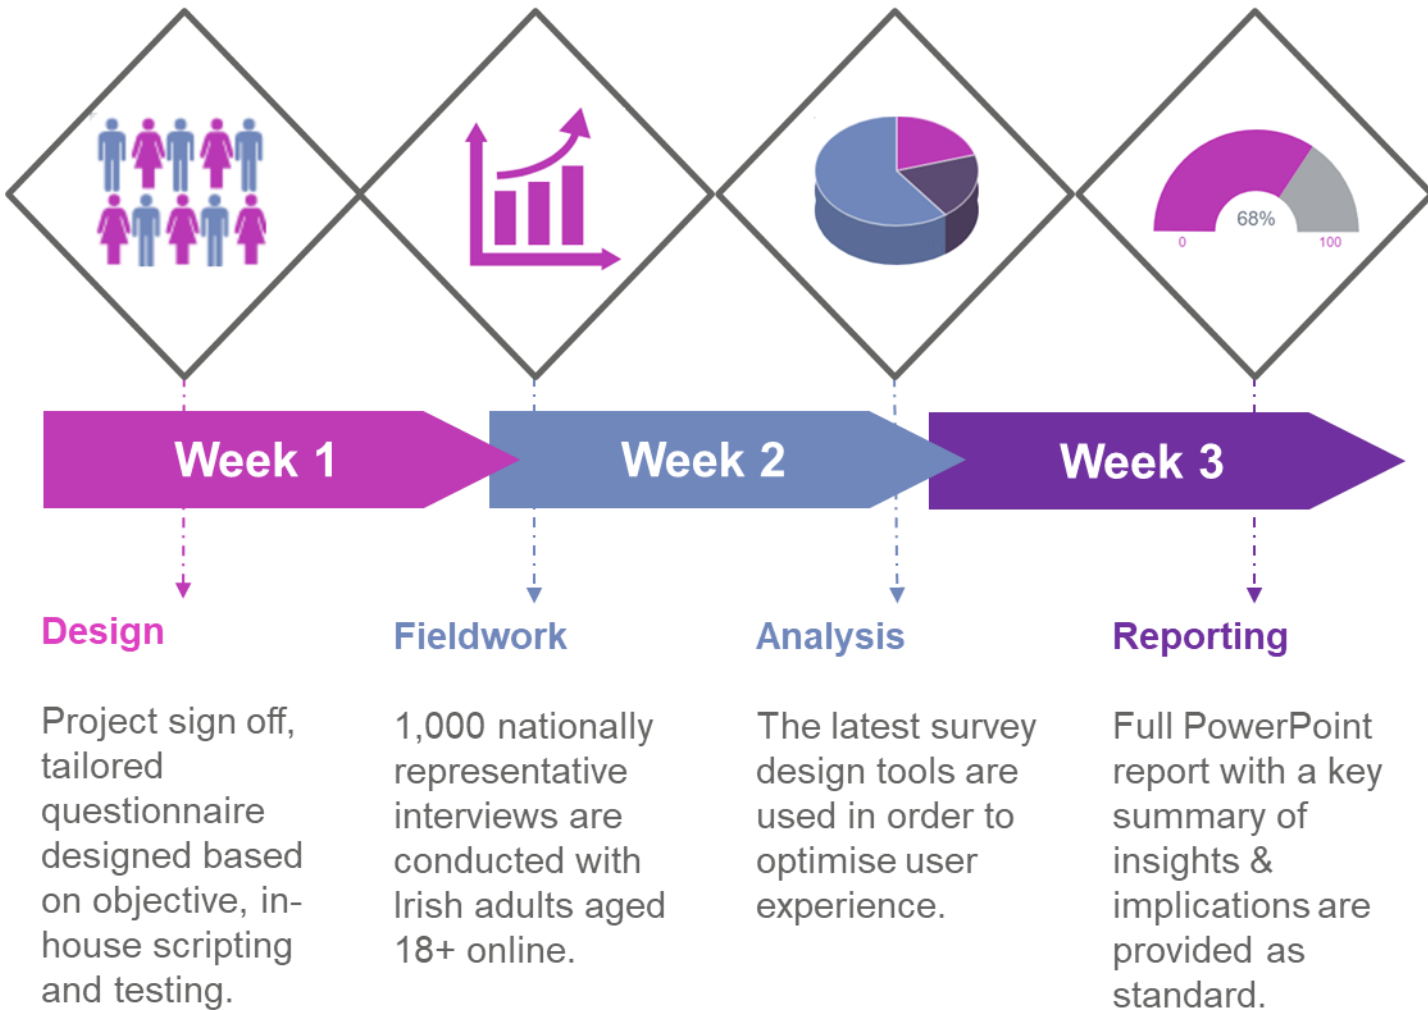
68%

0

100

Week 1

Week 2

Week 3

Design

Project sign off, tailored questionnaire designed based on objective, in-house scripting and testing.

Fieldwork

1,000 nationally representative interviews are conducted with Irish adults aged 18+ online.

Analysis

The latest survey design tools are used in order to optimise user experience.

Reporting

Full PowerPoint report with a key summary of insights & implications are provided as standard.